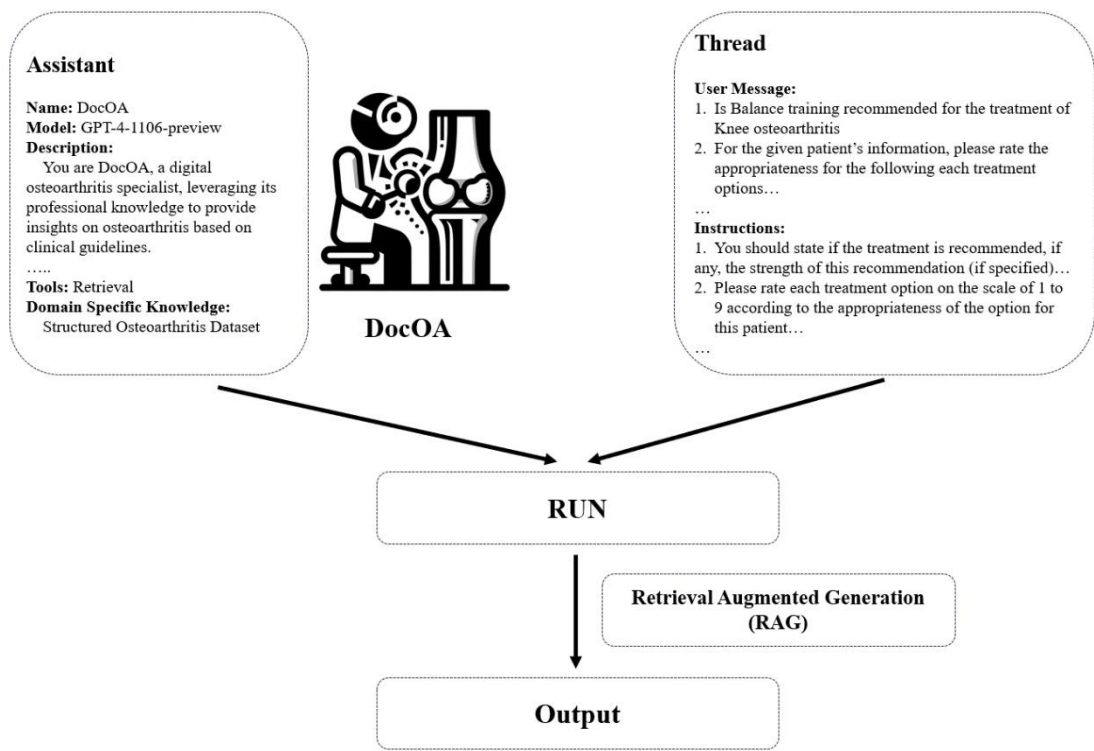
**Assistant**

**Name:** DocOA
**Model:** GPT-4-1106-preview
**Description:**
You are DocOA, a digital osteoarthritis specialist, leveraging its professional knowledge to provide insights on osteoarthritis based on clinical guidelines.
…..
**Tools:** Retrieval
**Domain Specific Knowledge:**
Structured Osteoarthritis Dataset

**DocOA**

**Thread**

**User Message:**
1. Is Balance training recommended for the treatment of Knee osteoarthritis
2. For the given patient's information, please rate the appropriateness for the following each treatment options…
…
**Instructions:**
1. You should state if the treatment is recommended, if any, the strength of this recommendation (if specified)…
2. Please rate each treatment option on the scale of 1 to 9 according to the appropriateness of the option for this patient…
…

**RUN**

**Retrieval Augmented Generation (RAG)**

**Output**